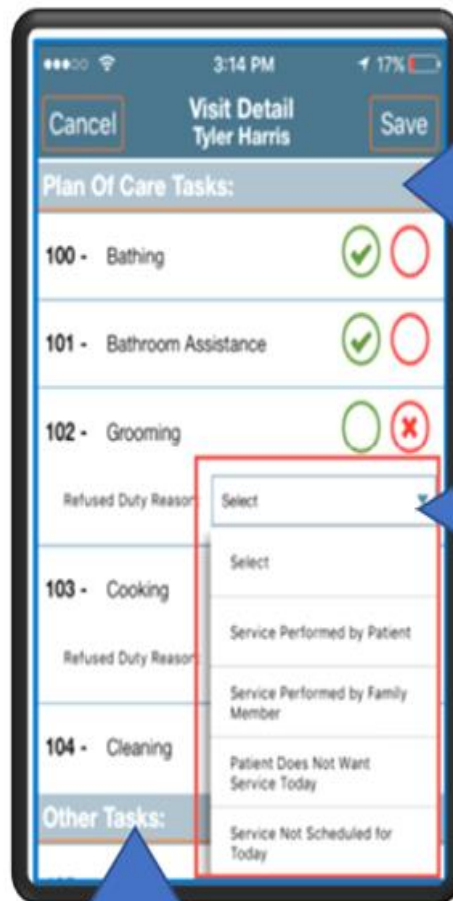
3:14 PM
17%

Cancel
Visit Detail
Tyler Harris
Save

Plan Of Care Tasks:

100 - Bathing

101 - Bathroom Assistance

102 - Grooming

Refused Duty Reason
Select

Select

Service Performed by Patient

Service Performed by Family Member

Patient Does Not Want Service Today

Service Not Scheduled for Today

103 - Cooking

Refused Duty Reason

104 - Cleaning

Other Tasks: